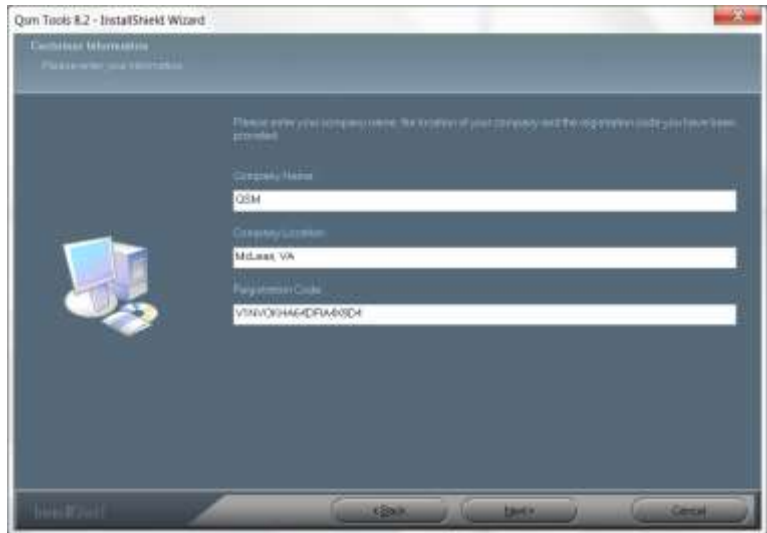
Qsm Tools 8.2 - InstallShield Wizard

Customer Information

Please enter your information.

Please enter your company name, the location of your company and the registration code you have been provided.

Company Name

QSM

Company Location

McLean, VA

Registration Code

VTNVOKHA64DRIA4X9D4

InstallShield

< Back

Next >

Cancel